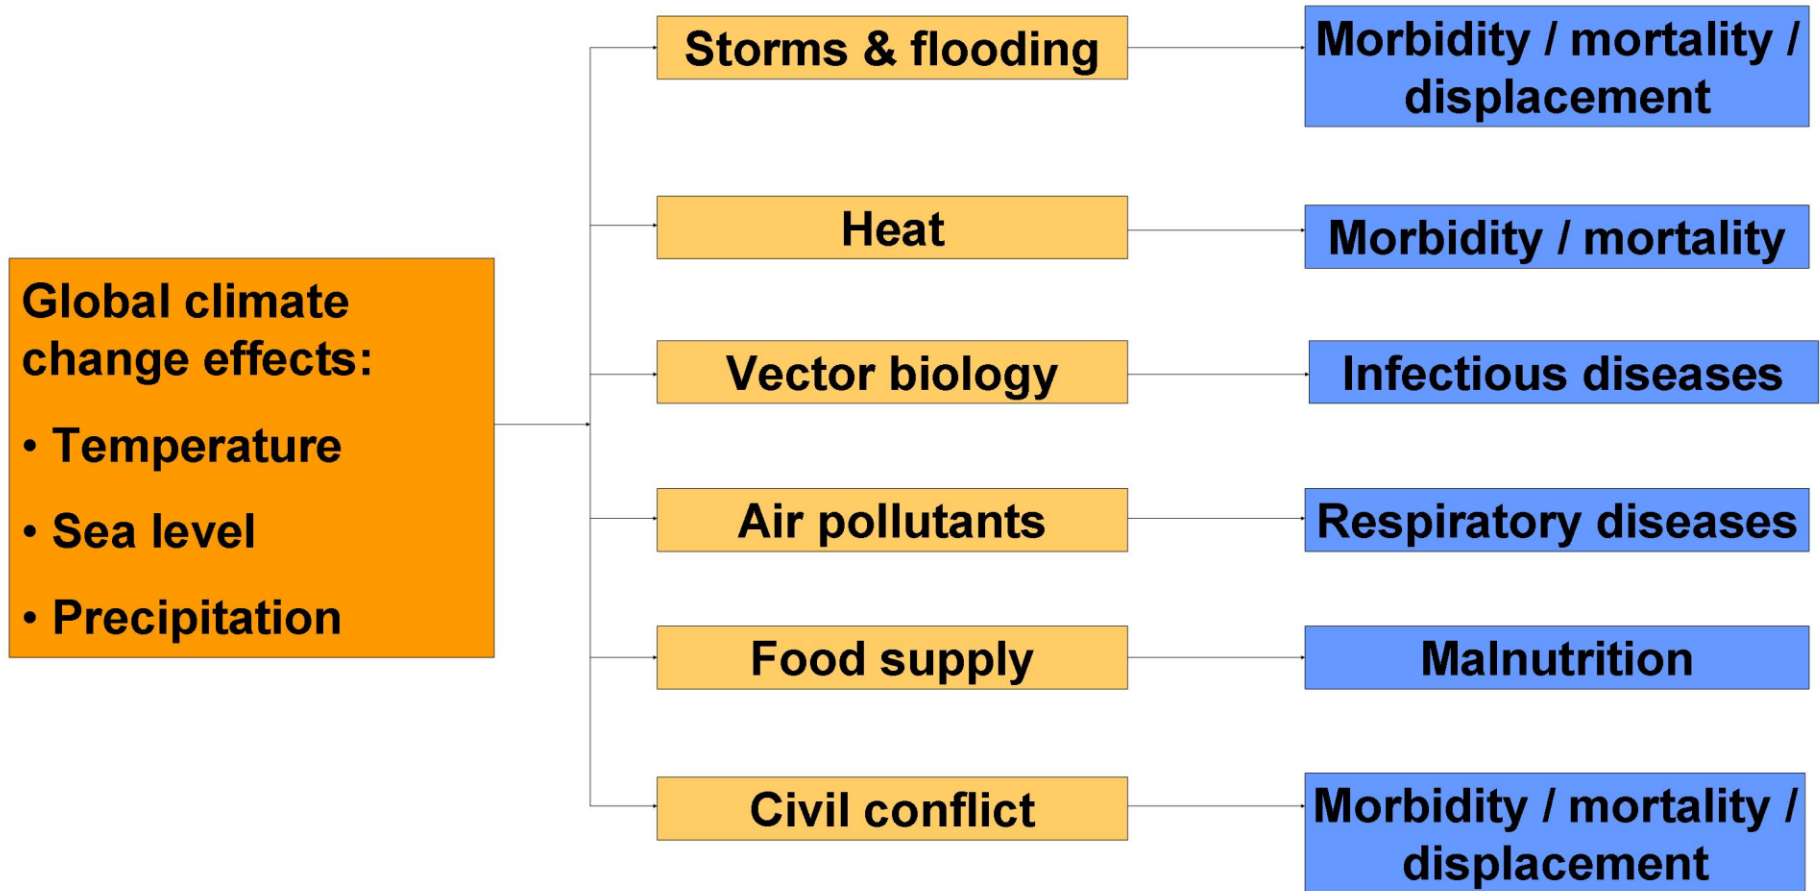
Global climate change effects:

• Temperature

• Sea level

• Precipitation

Storms & flooding

Morbidity / mortality / displacement

Heat

Morbidity / mortality

Vector biology

Infectious diseases

Air pollutants

Respiratory diseases

Food supply

Malnutrition

Civil conflict

Morbidity / mortality / displacement